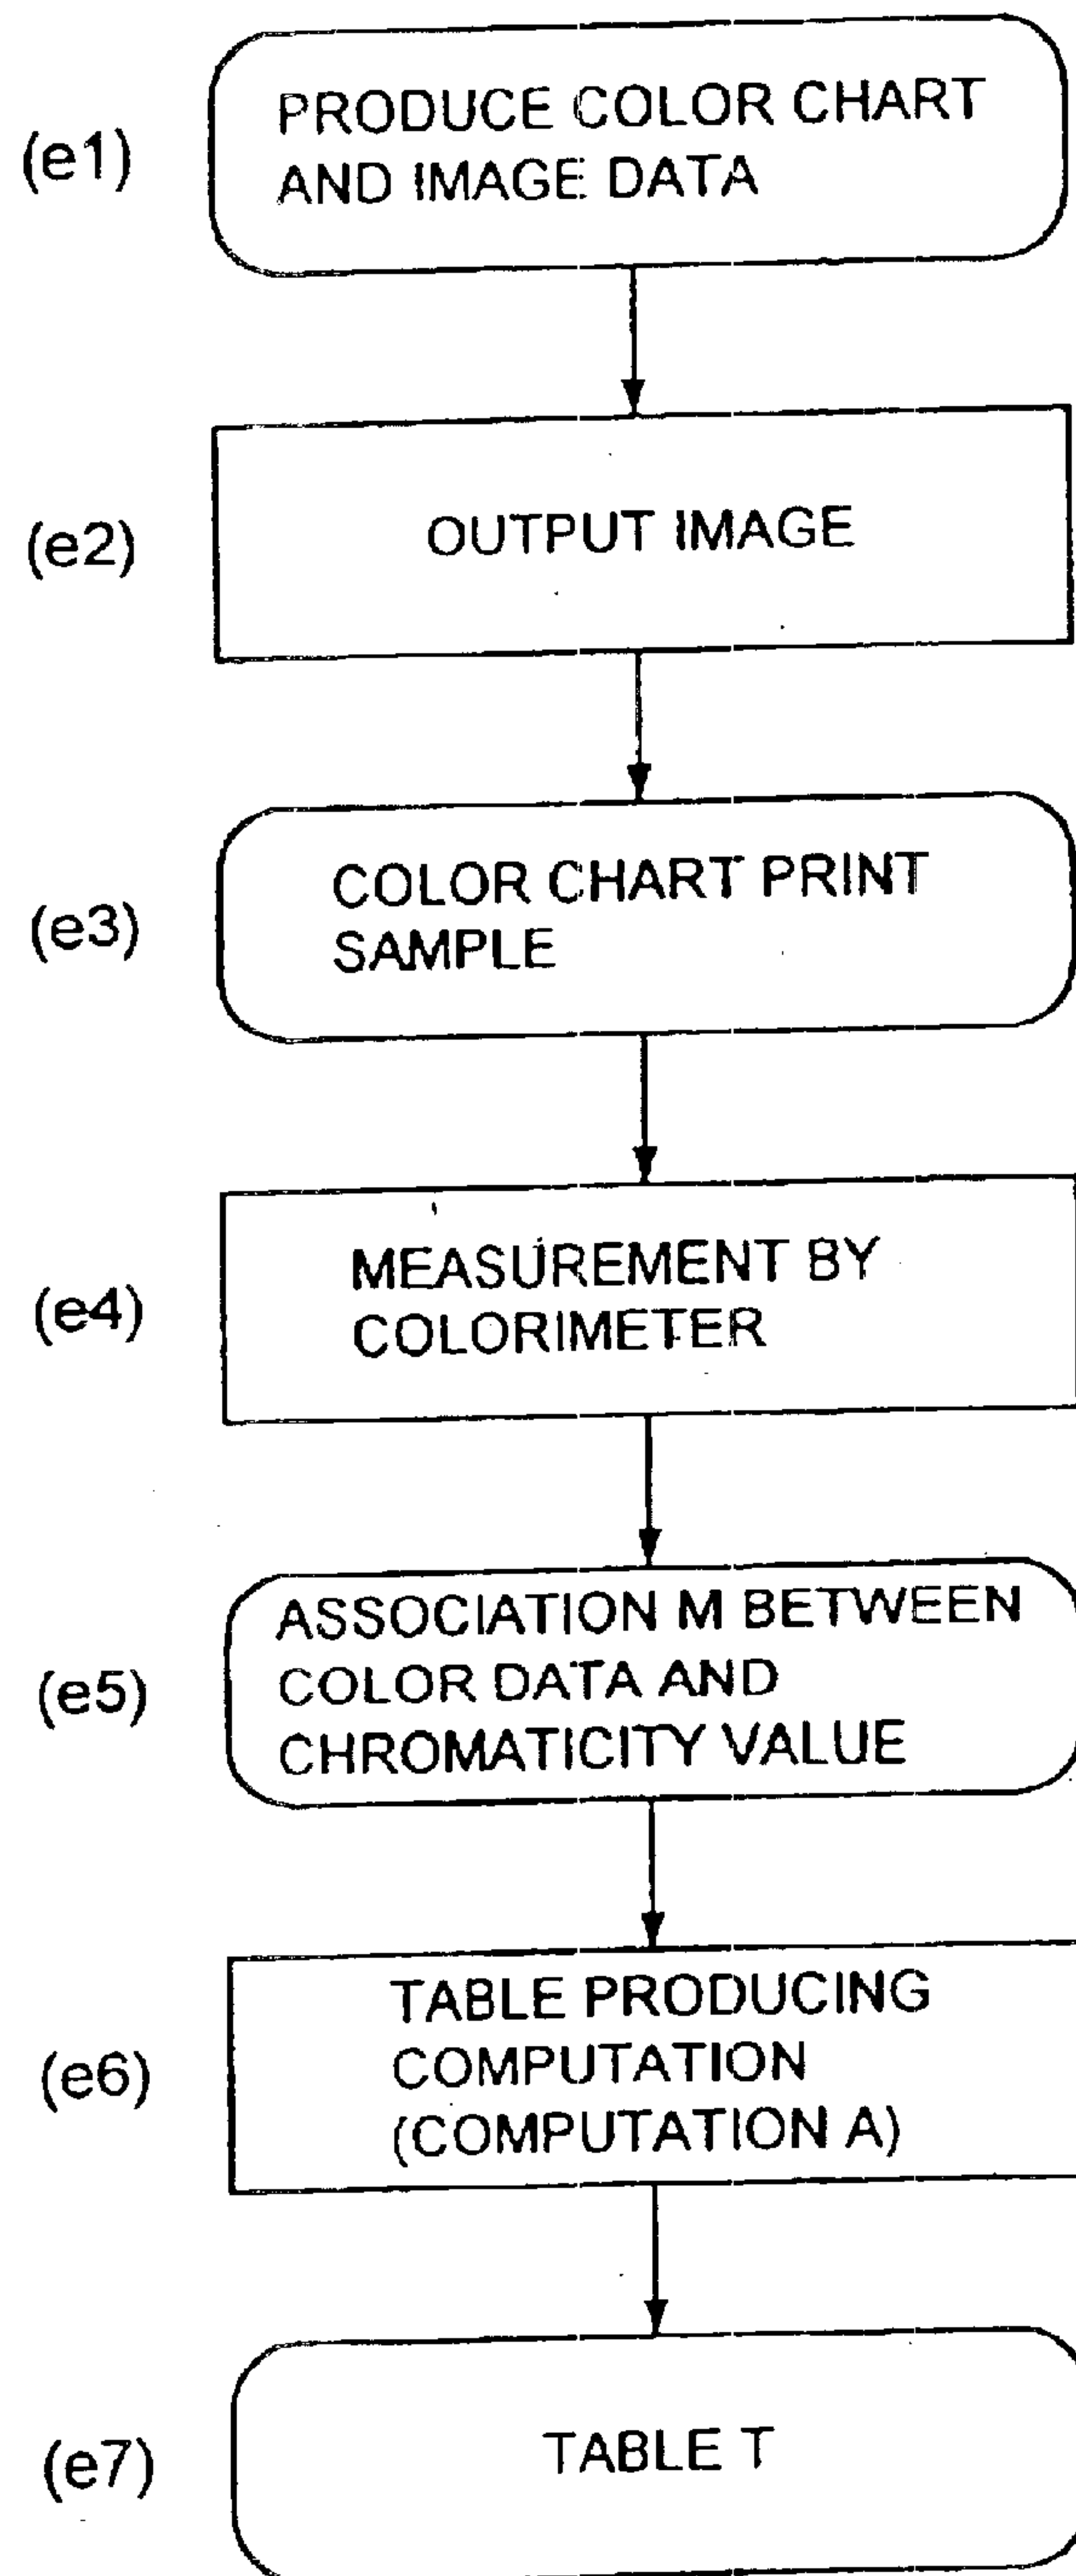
(e1) PRODUCE COLOR CHART AND IMAGE DATA

(e2) OUTPUT IMAGE

(e3) COLOR CHART PRINT SAMPLE

(e4) MEASUREMENT BY COLORIMETER

(e5) ASSOCIATION M BETWEEN COLOR DATA AND CHROMATICITY VALUE

(e6) TABLE PRODUCING COMPUTATION (COMPUTATION A)

(e7) TABLE T